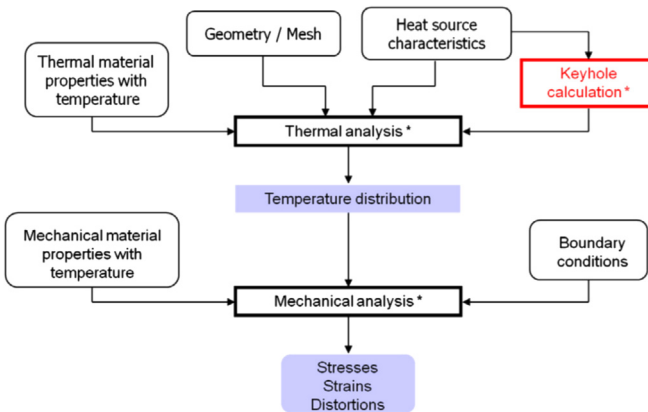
Geometry / Mesh

Heat source characteristics

Thermal material properties with temperature

Keyhole calculation *

Thermal analysis *

Temperature distribution

Mechanical material properties with temperature

Boundary conditions

Mechanical analysis *

Stresses
Strains
Distortions